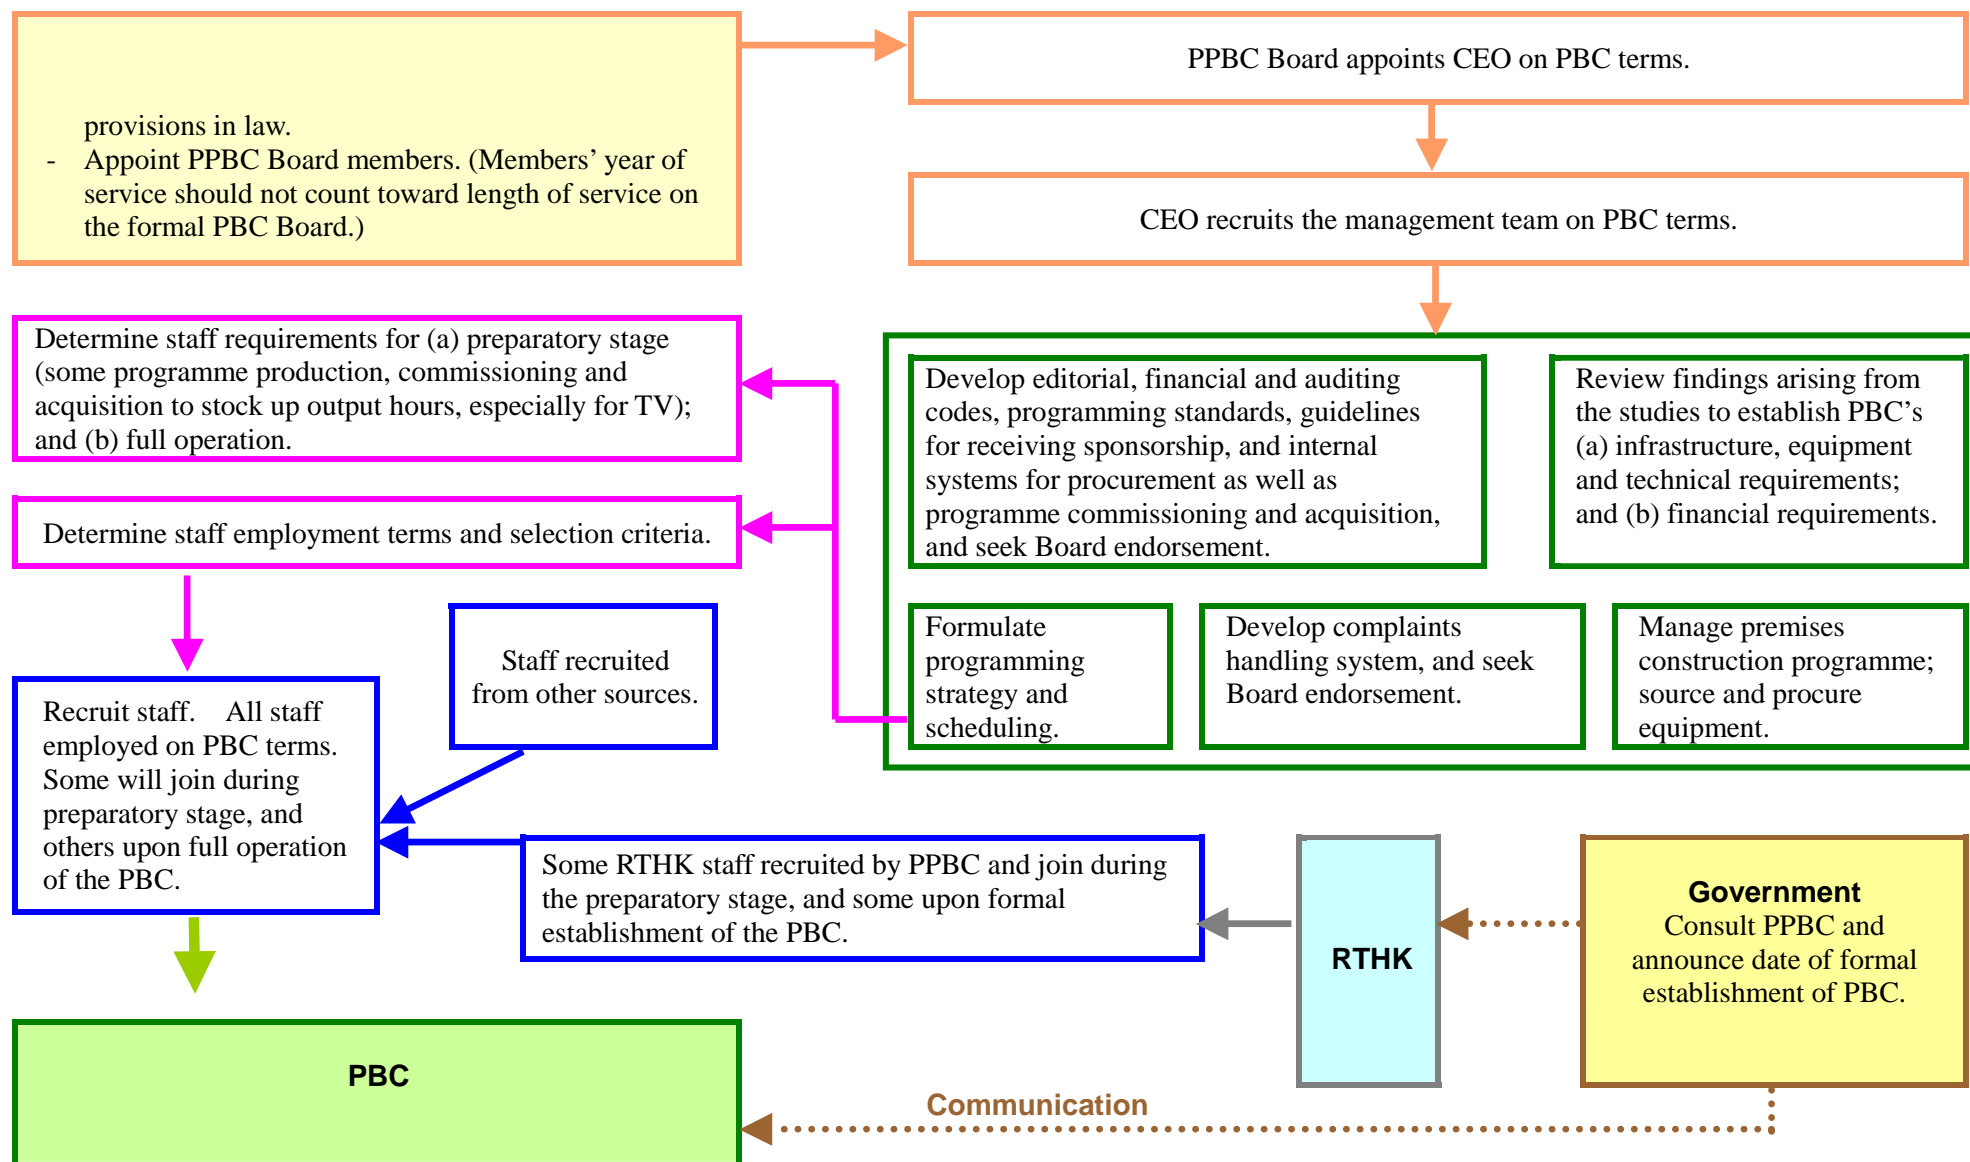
provisions in law.
- Appoint PPBC Board members. (Members' year of service should not count toward length of service on the formal PBC Board.)

PPBC Board appoints CEO on PBC terms.

CEO recruits the management team on PBC terms.

Determine staff requirements for (a) preparatory stage (some programme production, commissioning and acquisition to stock up output hours, especially for TV); and (b) full operation.

Determine staff employment terms and selection criteria.

Develop editorial, financial and auditing codes, programming standards, guidelines for receiving sponsorship, and internal systems for procurement as well as programme commissioning and acquisition, and seek Board endorsement.

Review findings arising from the studies to establish PBC's (a) infrastructure, equipment and technical requirements; and (b) financial requirements.

Formulate programming strategy and scheduling.

Develop complaints handling system, and seek Board endorsement.

Manage premises construction programme; source and procure equipment.

Staff recruited from other sources.

Recruit staff. All staff employed on PBC terms. Some will join during preparatory stage, and others upon full operation of the PBC.

Some RTHK staff recruited by PPBC and join during the preparatory stage, and some upon formal establishment of the PBC.

RTHK

Government
Consult PPBC and announce date of formal establishment of PBC.

PBC

Communication